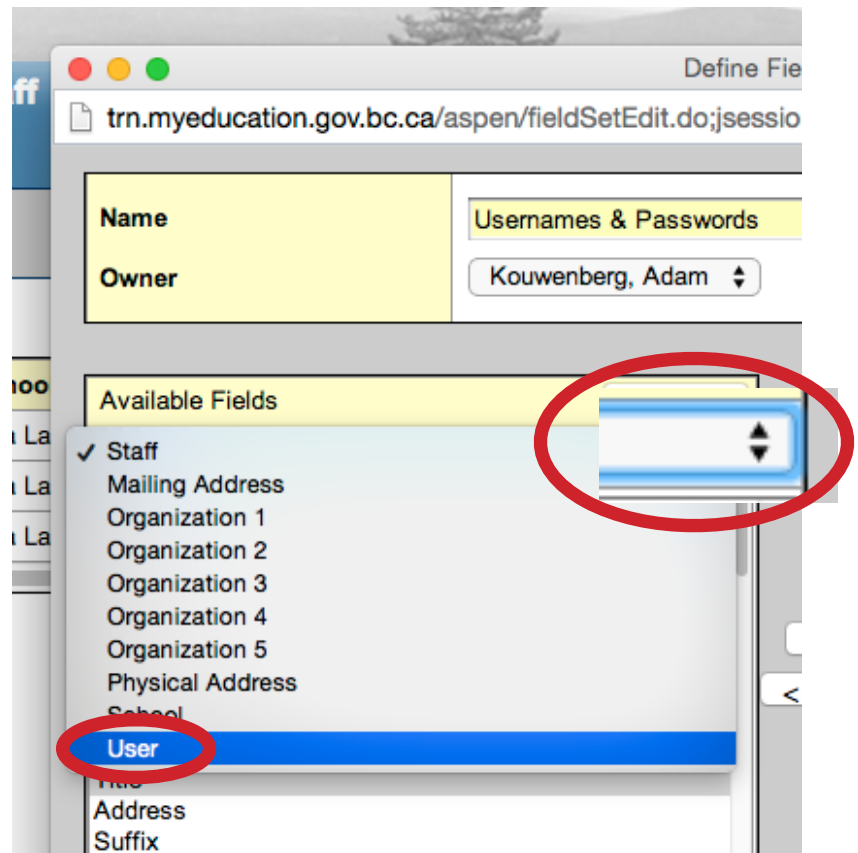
ff

Define Fie

trn.myeducation.gov.bc.ca/aspen/fieldSetEdit.do;jsessio

Name

Usernames & Passwords

Owner

Kouwenberg, Adam

hoo

Available Fields

La

La

La

✓ Staff

Mailing Address

Organization 1

Organization 2

Organization 3

Organization 4

Organization 5

Physical Address

School

User

Title

Address

Suffix

<